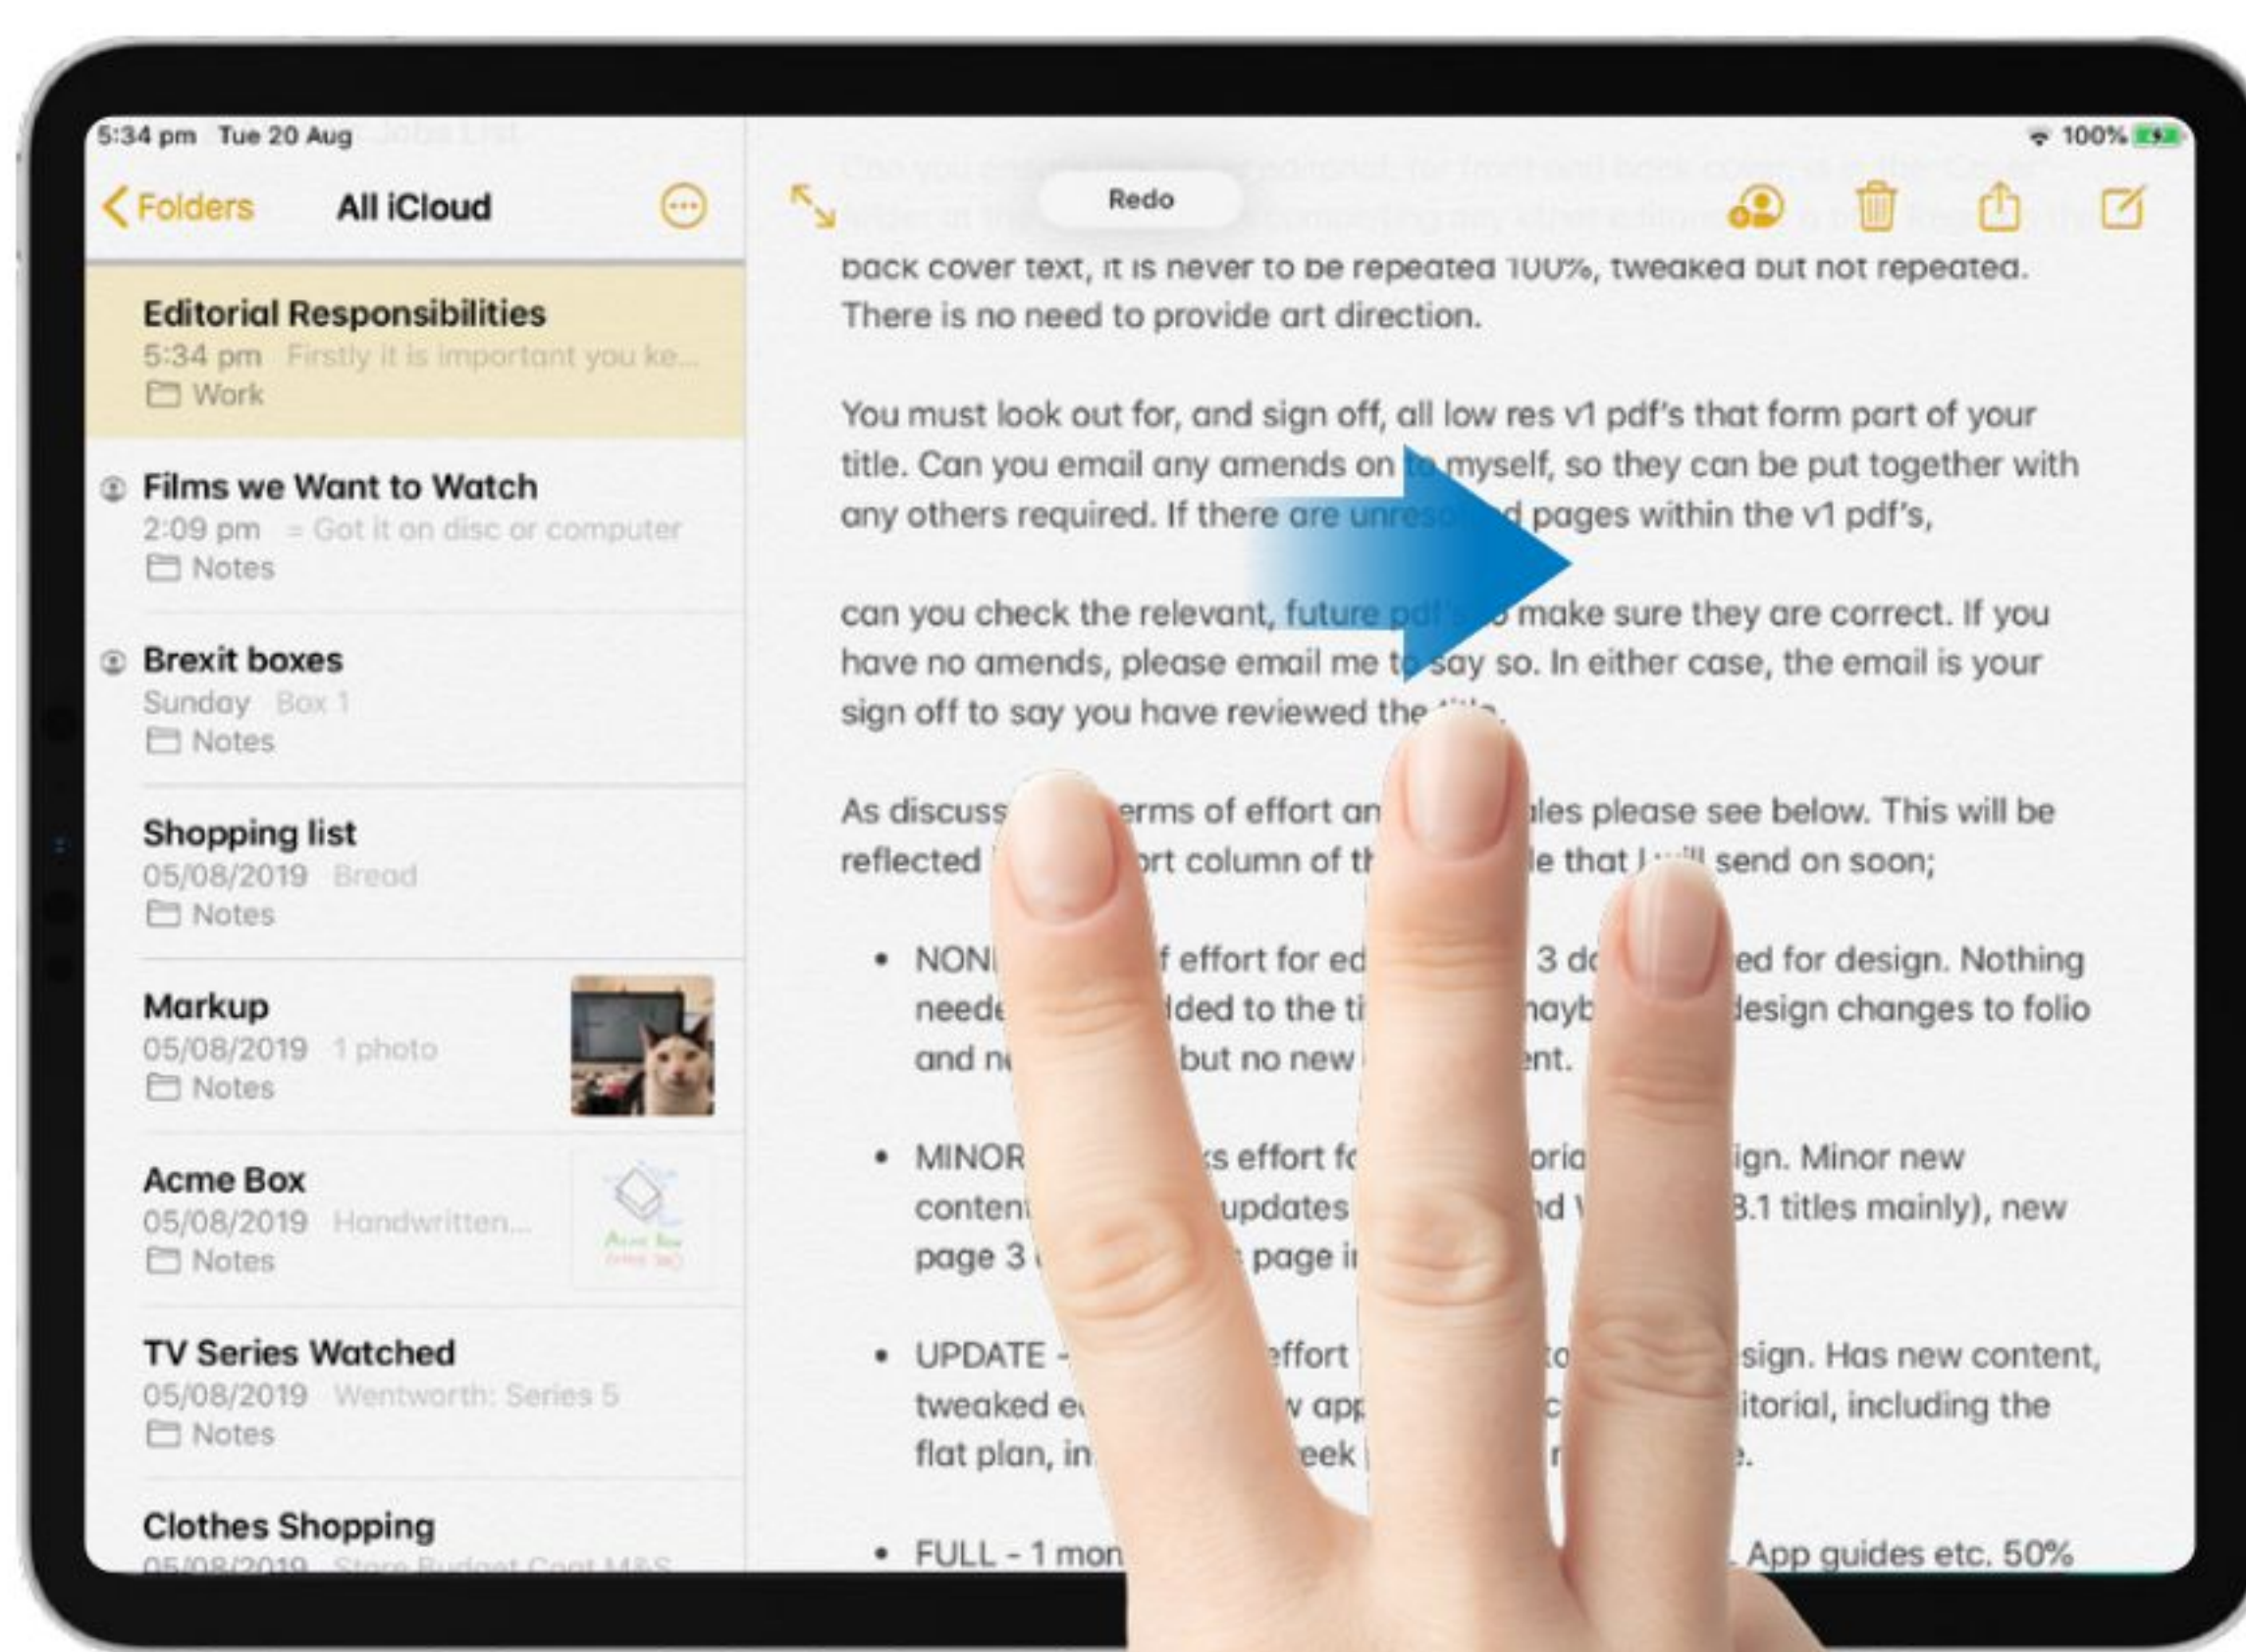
5:34 pm Tue 20 Aug

100%

Folders All iCloud

Redo

Editorial Responsibilities
5:34 pm Firstly it is important you ke...
Work

Films we Want to Watch
2:09 pm = Got it on disc or computer
Notes

Brexit boxes
Sunday Box 1
Notes

Shopping list
05/08/2019 Bread
Notes

Markup
05/08/2019 1 photo
Notes

Acme Box
05/08/2019 Handwritten...
Notes

TV Series Watched
05/08/2019 Wentworth: Series 5
Notes

Clothes Shopping
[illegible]

back cover text, it is never to be repeated 100%, tweaked but not repeated. There is no need to provide art direction.

You must look out for, and sign off, all low res v1 pdf's that form part of your title. Can you email any amends on to myself, so they can be put together with any others required. If there are unreso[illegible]d pages within the v1 pdf's,

can you check the relevant, future pdf's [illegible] make sure they are correct. If you have no amends, please email me to say so. In either case, the email is your sign off to say you have reviewed the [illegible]

As discuss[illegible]erms of effort an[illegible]les please see below. This will be reflected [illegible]ort column of th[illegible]le that I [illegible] send on soon;

• NON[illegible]f effort for ed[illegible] 3 d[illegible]ed for design. Nothing neede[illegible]dded to the ti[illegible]mayb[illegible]design changes to folio and n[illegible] but no new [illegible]ent.

• MINOR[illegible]s effort fo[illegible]oria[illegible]ign. Minor new content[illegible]updates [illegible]d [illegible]3.1 titles mainly), new page 3 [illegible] page i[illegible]

• UPDATE -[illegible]effort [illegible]sign. Has new content, tweaked e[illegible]w app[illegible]itorial, including the flat plan, in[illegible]eek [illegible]

• FULL - 1 mon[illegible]. App guides etc. 50%